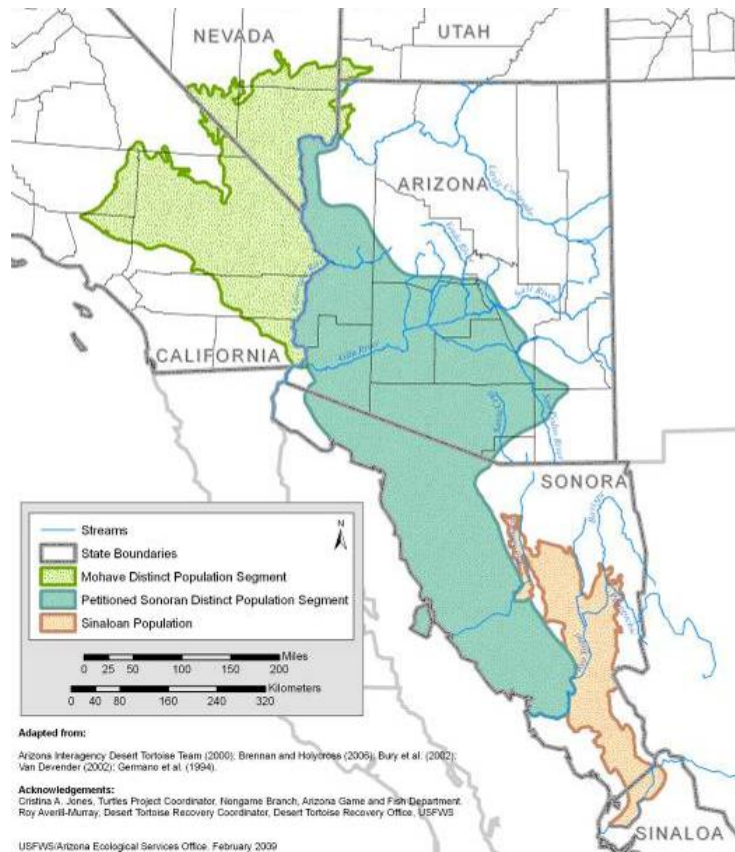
NEVADA

UTAH

ARIZONA

CALIFORNIA

SONORA

SINALOA

Gila River

Salt River

Little Colorado

Verde River

Santa Cruz

San Pedro River

N

Streams

State Boundaries

Mohave Distinct Population Segment

Petitioned Sonoran Distinct Population Segment

Sinaloan Population

Miles

0 25 50 100 150 200

Kilometers

0 40 80 160 240 320

Adapted from:

Arizona Interagency Desert Tortoise Team (2000); Brennan and Holycross (2006); Bury et al. (2002); Van Devender (2002); Germano et al. (1994).

Acknowledgements:

Cristina A. Jones, Turtles Project Coordinator, Nongame Branch, Arizona Game and Fish Department. Roy Averill-Murray, Desert Tortoise Recovery Coordinator, Desert Tortoise Recovery Office, USFWS

USFWS/Arizona Ecological Services Office, February 2009